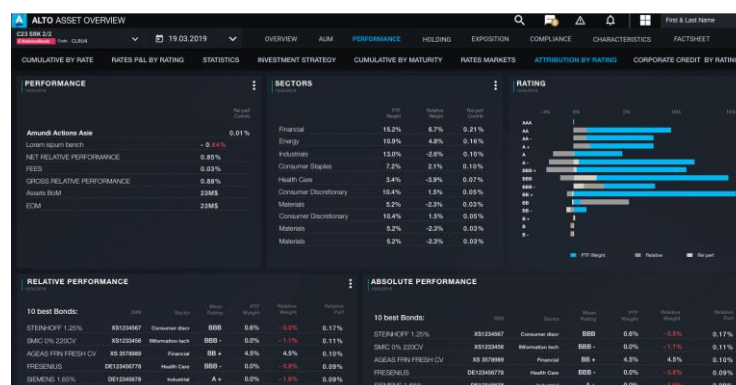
ALTO ASSET OVERVIEW

First & Last Name

C23 SRK 2/2 Info CUR/4

19.03.2019

OVERVIEW AUM PERFORMANCE HOLDING EXPOSITION COMPLIANCE CHARACTERISTICS FACTSHEET

CUMULATIVE BY RATE RATES P&L BY RATING STATISTICS INVESTMENT STRATEGY CUMULATIVE BY MATURITY RATES MARKETS ATTRIBUTION BY RATING CORPORATE CREDIT BY RATING

PERFORMANCE

| | Rel perf Contrib |
|---|---|
| Amundi Actions Asie | 0.01% |
| Lorem ipsum bench | - 0.84% |
| NET RELATIVE PERFORMANCE | 0.85% |
| FEES | 0.03% |
| GROSS RELATIVE PERFORMANCE | 0.88% |
| Assets BoM | 23M$ |
| EOM | 23M$ |

SECTORS

| | PTF Weight | Relative Weight | Rel perf Contrib |
|---|---|---|---|
| Financial | 15.2% | 6.7% | 0.21% |
| Energy | 10.9% | 4.8% | 0.16% |
| Industrials | 13.0% | -2.6% | 0.10% |
| Consumer Staples | 7.2% | 2.1% | 0.10% |
| Health Care | 3.4% | -3.9% | 0.07% |
| Consumer Discretionary | 10.4% | 1.5% | 0.05% |
| Materials | 5.2% | -2.3% | 0.03% |
| Consumer Discretionary | 10.4% | 1.5% | 0.05% |
| Materials | 5.2% | -2.3% | 0.03% |
| Materials | 5.2% | -2.3% | 0.03% |

RATING

-5% 0% 5% 10% 15%

AAA AA AA- A+ A A- BBB + BBB BBB- BB+ BB BB- B+ B B-

PTF Weight Relative Rel perf

RELATIVE PERFORMANCE

| 10 best Bonds: | ISIN | Sector | Mean Rating | PTF Weight | Relative Weight | Relative Perf |
|---|---|---|---|---|---|---|
| STEINHOFF 1.25% | XS1234567 | Consumer discr | BBB | 0.6% | -0.5% | 0.17% |
| SMIC 0% 220CV | XS123456 | INformation tech | BBB - | 0.0% | -1.1% | 0.11% |
| AGEAS FRN FRESH CV | XS 3578989 | Financial | BB + | 4.5% | 4.5% | 0.10% |
| FRESENIUS | DE12345678 | Health Care | BBB - | 0.0% | -0.8% | 0.09% |
| SIEMENS 1.65% | DE12345678 | Industrial | A + | 0.0% | -1.6% | 0.09% |

ABSOLUTE PERFORMANCE

| 10 best Bonds: | ISIN | Sector | Mean Rating | PTF Weight | Relative Weight | Relative Perf |
|---|---|---|---|---|---|---|
| STEINHOFF 1.25% | XS1234567 | Consumer discr | BBB | 0.6% | -0.5% | 0.17% |
| SMIC 0% 220CV | XS123456 | INformation tech | BBB - | 0.0% | -1.1% | 0.11% |
| AGEAS FRN FRESH CV | XS 3578989 | Financial | BB + | 4.5% | 4.5% | 0.10% |
| FRESENIUS | DE12345678 | Health Care | BBB - | 0.0% | -0.8% | 0.09% |